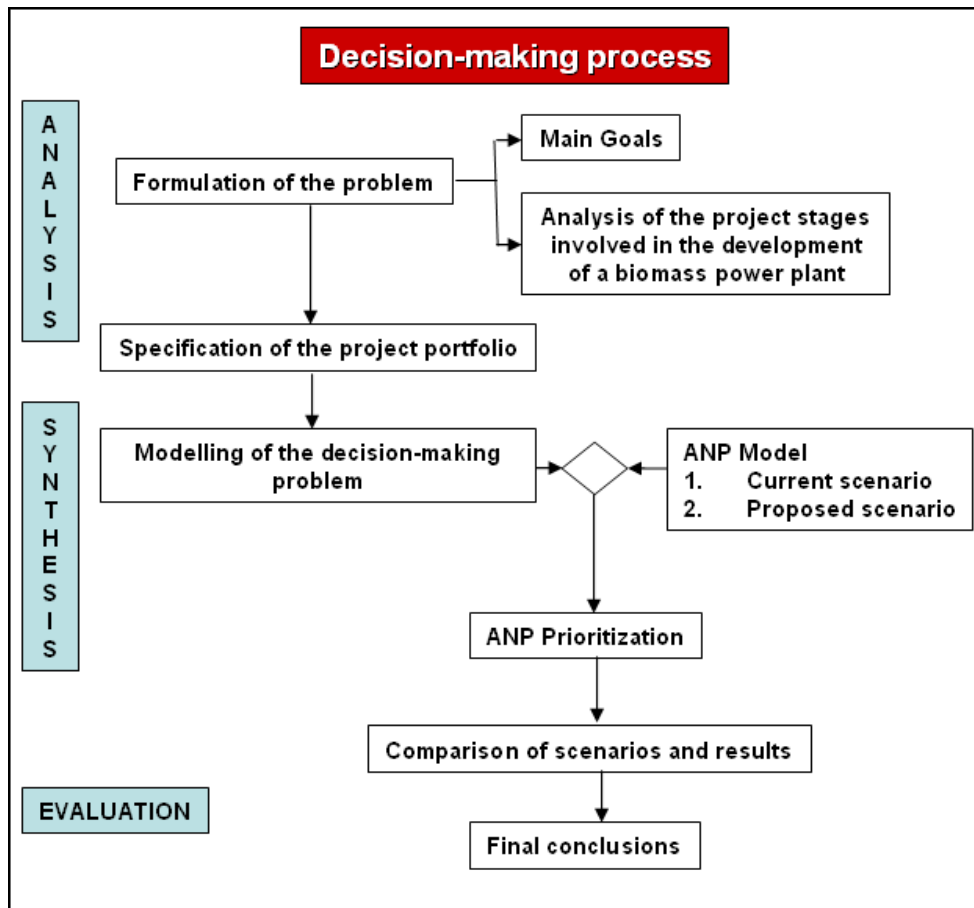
Decision-making process

ANALYSIS

Formulation of the problem

Main Goals

Analysis of the project stages involved in the development of a biomass power plant

Specification of the project portfolio

SYNTHESIS

Modelling of the decision-making problem

ANP Model
1. Current scenario
2. Proposed scenario

ANP Prioritization

Comparison of scenarios and results

EVALUATION

Final conclusions